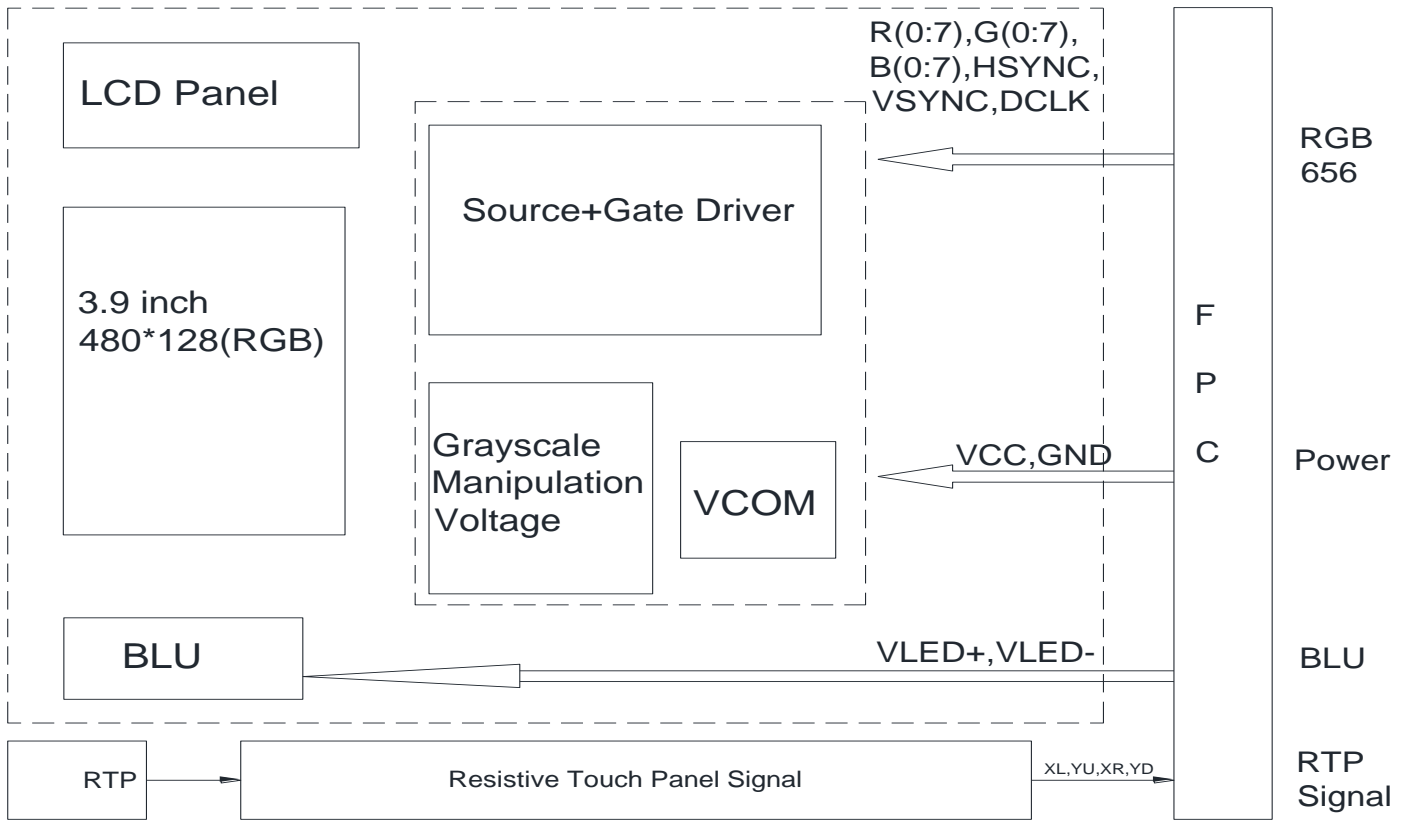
LCD Panel

R(0:7),G(0:7),
B(0:7),HSYNC,
VSYNC,DCLK

RGB
656

Source+Gate Driver

3.9 inch
480*128(RGB)

F
P
C

Grayscale
Manipulation
Voltage

VCOM

VCC,GND

Power

BLU

VLED+,VLED-

BLU

RTP

Resistive Touch Panel Signal

XL,YU,XR,YD

RTP
Signal